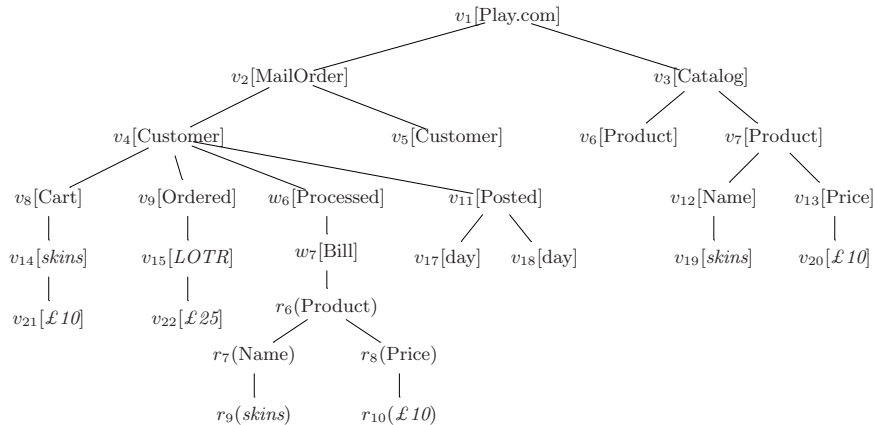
$v_1$[Play.com]

$v_2$[MailOrder]

$v_3$[Catalog]

$v_4$[Customer]

$v_5$[Customer]

$v_6$[Product]

$v_7$[Product]

$v_8$[Cart]

$v_9$[Ordered]

$w_6$[Processed]

$v_{11}$[Posted]

$v_{12}$[Name]

$v_{13}$[Price]

$v_{14}$[*skins*]

$v_{15}$[*LOTR*]

$w_7$[Bill]

$v_{17}$[day]

$v_{18}$[day]

$v_{19}$[*skins*]

$v_{20}$[*£10*]

$v_{21}$[*£10*]

$v_{22}$[*£25*]

$r_6$(Product)

$r_7$(Name)

$r_8$(Price)

$r_9$(*skins*)

$r_{10}$(*£10*)